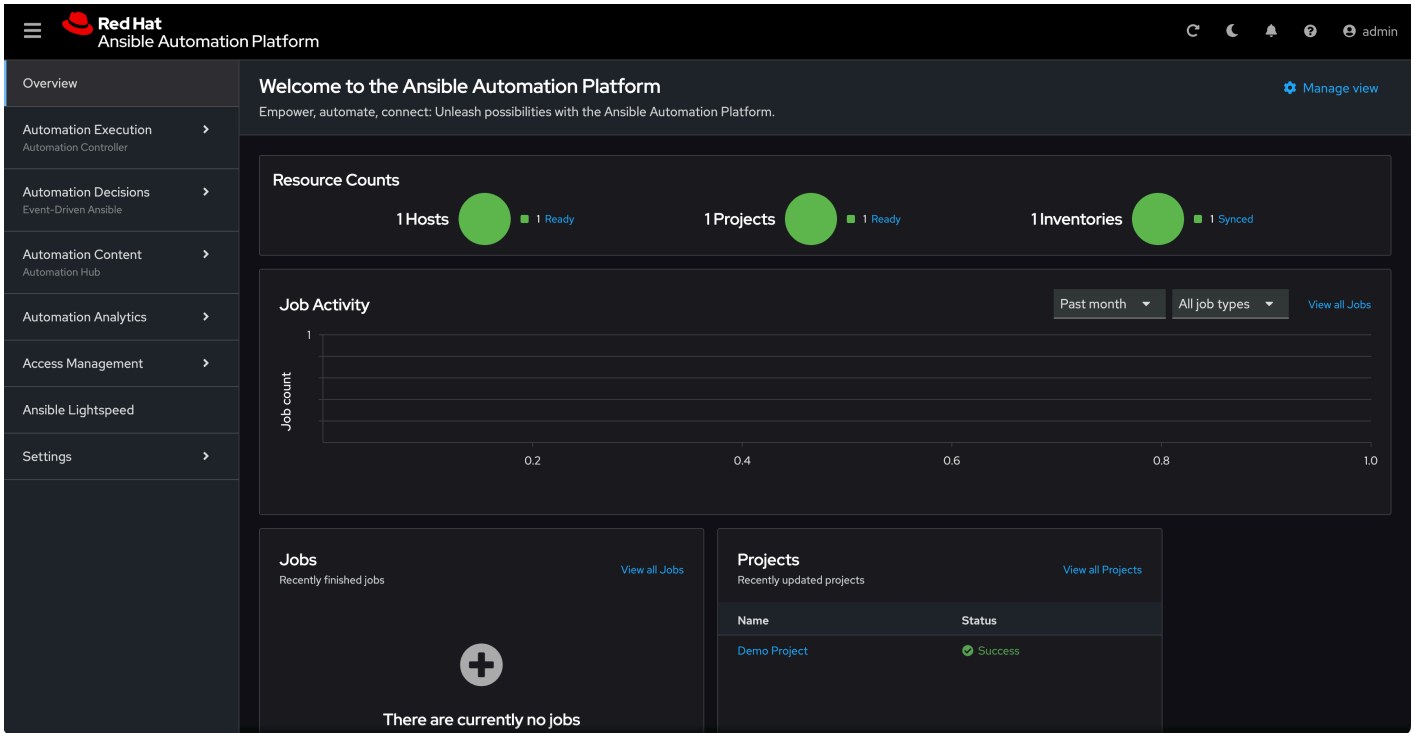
Red Hat
Ansible Automation Platform

admin

Overview

Automation Execution
Automation Controller

Automation Decisions
Event-Driven Ansible

Automation Content
Automation Hub

Automation Analytics

Access Management

Ansible Lightspeed

Settings

Welcome to the Ansible Automation Platform

Empower, automate, connect: Unleash possibilities with the Ansible Automation Platform.

Manage view

Resource Counts

1 Hosts 1 Ready

1 Projects 1 Ready

1 Inventories 1 Synced

Job Activity

Past month

All job types

View all Jobs

1

Job count

0.2 0.4 0.6 0.8 1.0

Jobs
Recently finished jobs

View all Jobs

There are currently no jobs

Projects
Recently updated projects

View all Projects

| Name | Status |
|---|---|
| Demo Project | Success |